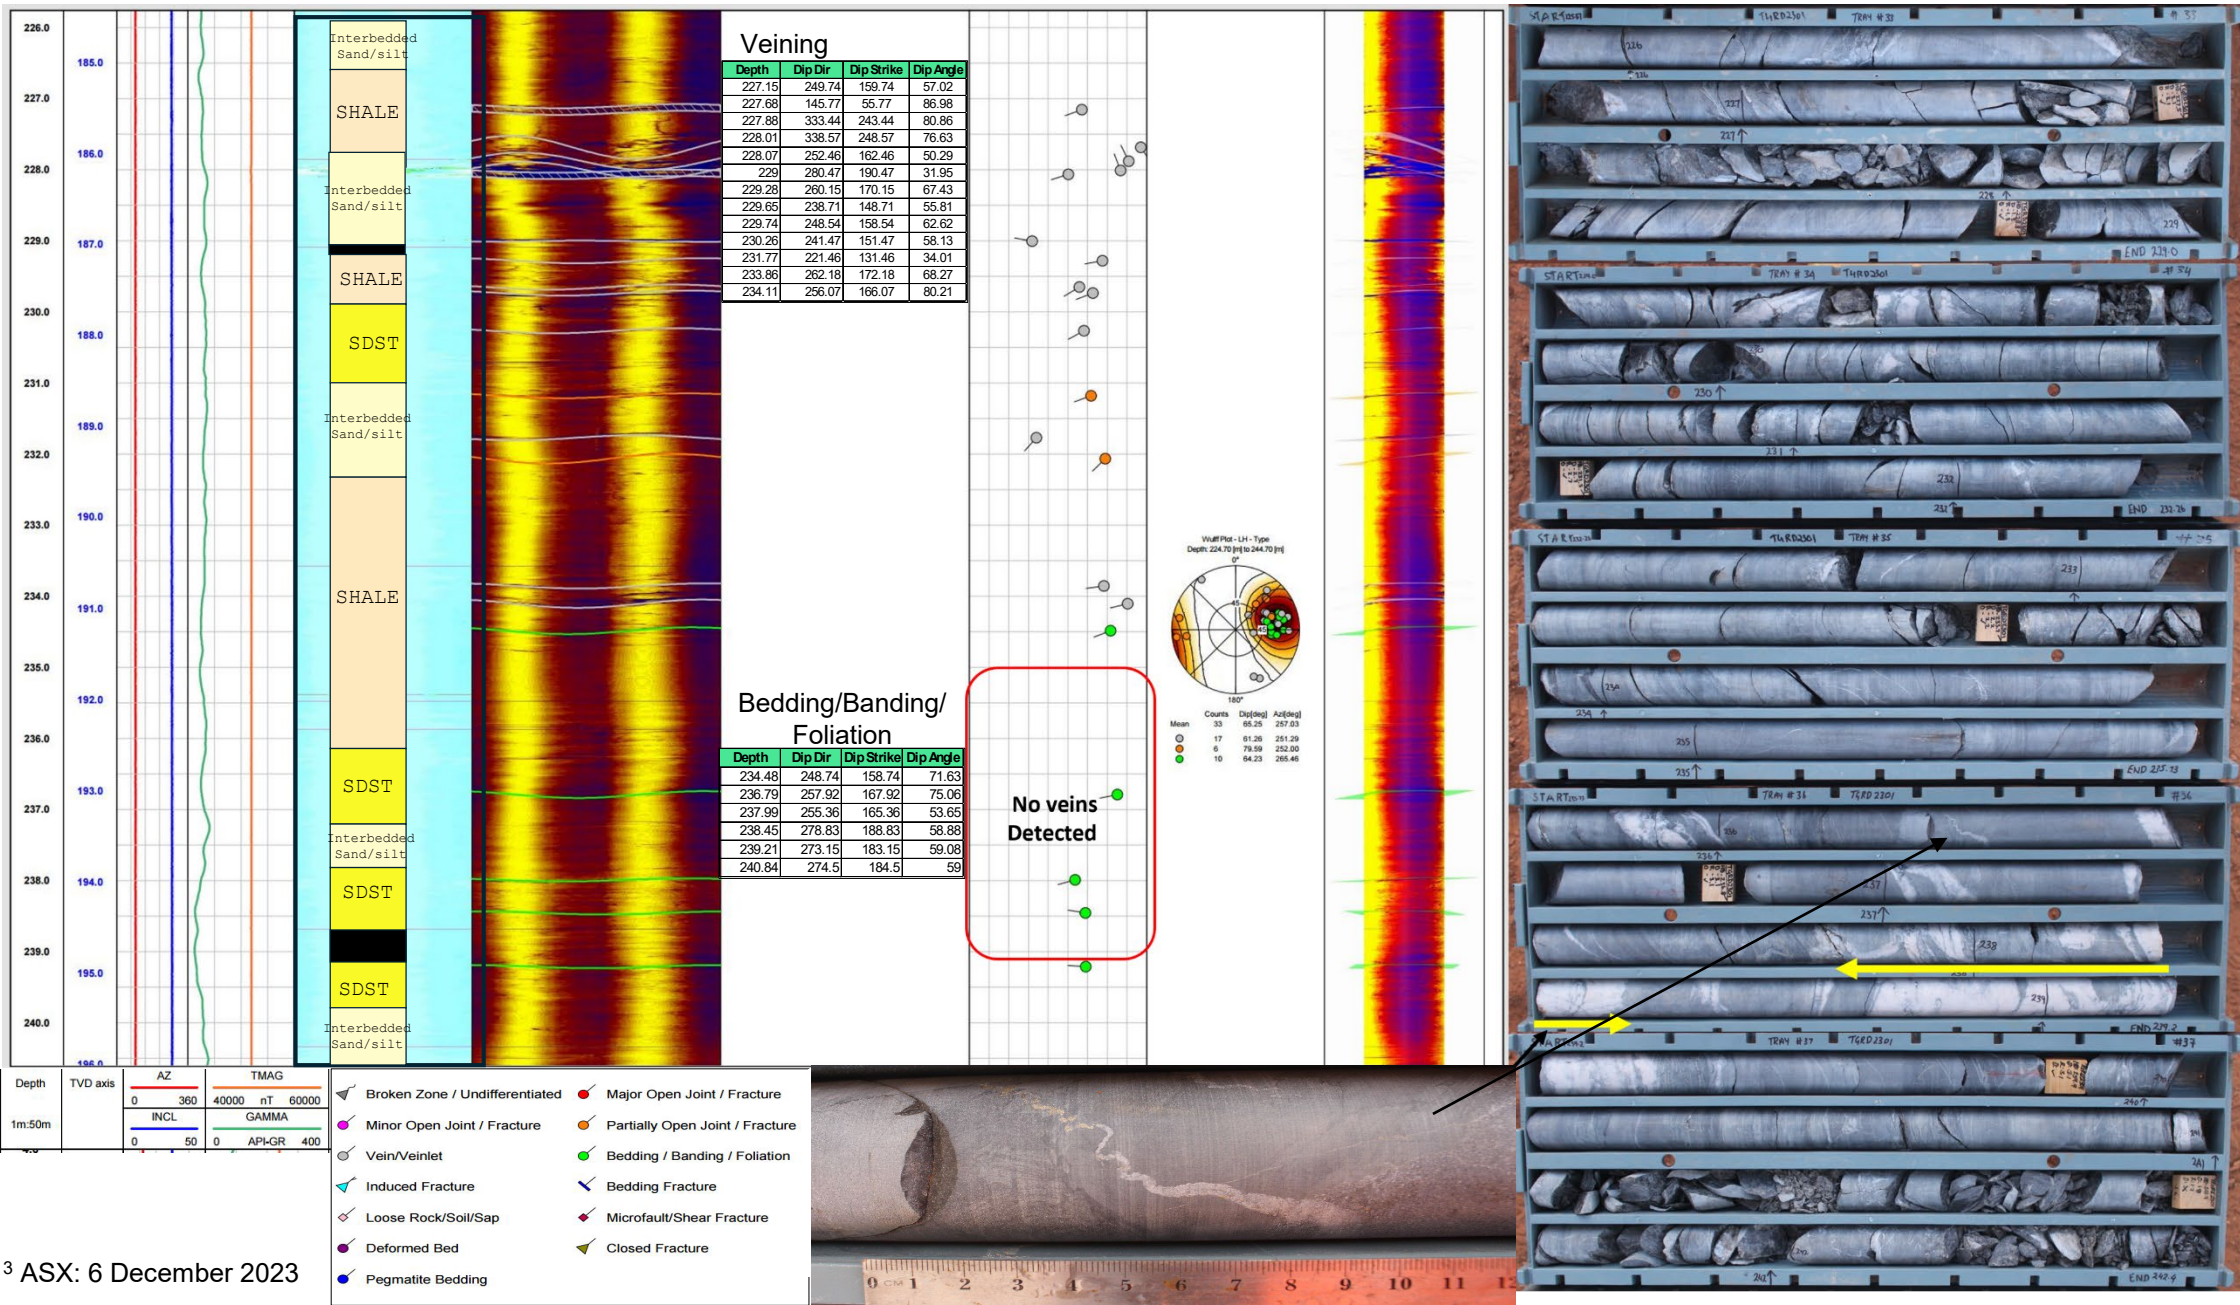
226.0
185.0
227.0
186.0
228.0
229.0
187.0
230.0
188.0
231.0
189.0
232.0
190.0
233.0
234.0
191.0
235.0
192.0
236.0
193.0
237.0
238.0
194.0
239.0
195.0
240.0

Interbedded Sand/silt
SHALE
Interbedded Sand/silt
SHALE
SDST
Interbedded Sand/silt
SHALE
SDST
Interbedded Sand/silt
SDST
SDST
Interbedded Sand/silt

Veining

| Depth | Dip Dir | Dip Strike | Dip Angle |
|---|---|---|---|
| 227.15 | 249.74 | 159.74 | 57.02 |
| 227.68 | 145.77 | 55.77 | 86.98 |
| 227.88 | 333.44 | 243.44 | 80.86 |
| 228.01 | 338.57 | 248.57 | 76.63 |
| 228.07 | 252.46 | 162.46 | 50.29 |
| 229 | 280.47 | 190.47 | 31.95 |
| 229.28 | 260.15 | 170.15 | 67.43 |
| 229.65 | 238.71 | 148.71 | 55.81 |
| 229.74 | 248.54 | 158.54 | 62.62 |
| 230.26 | 241.47 | 151.47 | 58.13 |
| 231.77 | 221.46 | 131.46 | 34.01 |
| 233.86 | 262.18 | 172.18 | 68.27 |
| 234.11 | 256.07 | 166.07 | 80.21 |

Bedding/Banding/ Foliation

| Depth | Dip Dir | Dip Strike | Dip Angle |
|---|---|---|---|
| 234.48 | 248.74 | 158.74 | 71.63 |
| 236.79 | 257.92 | 167.92 | 75.06 |
| 237.99 | 255.36 | 165.36 | 53.65 |
| 238.45 | 278.83 | 188.83 | 58.88 |
| 239.21 | 273.15 | 183.15 | 59.08 |
| 240.84 | 274.5 | 184.5 | 59 |

No veins Detected

Wulff Plot - LH - Type
Depth: 224.70 [m] to 244.70 [m]
0°
180°

| Mean | Counts | Dip[deg] | Azi[deg] |
|---|---|---|---|
| | 33 | 65.25 | 257.03 |
| | 17 | 61.26 | 251.29 |
| | 6 | 79.59 | 252.00 |
| | 10 | 64.23 | 265.46 |

Depth
1m:50m
TVD axis
AZ
0 360
INCL
0 50
TMAG
40000 nT 60000
GAMMA
0 API-GR 400

Broken Zone / Undifferentiated
Minor Open Joint / Fracture
Vein/Veinlet
Induced Fracture
Loose Rock/Soil/Sap
Deformed Bed
Pegmatite Bedding
Major Open Joint / Fracture
Partially Open Joint / Fracture
Bedding / Banding / Foliation
Bedding Fracture
Microfault/Shear Fracture
Closed Fracture

³ ASX: 6 December 2023

START TRAY #33 #33
END 229.0
START TRAY #34 #34
230
231
232
END 232.26
START TRAY #35 #35
233
234
235
END 235.13
START TRAY #36 #36
236
237
238
239
END 239.2
TRAY #37 #37
240
241
242
END 242.4

0 CM 1 2 3 4 5 6 7 8 9 10 11 12